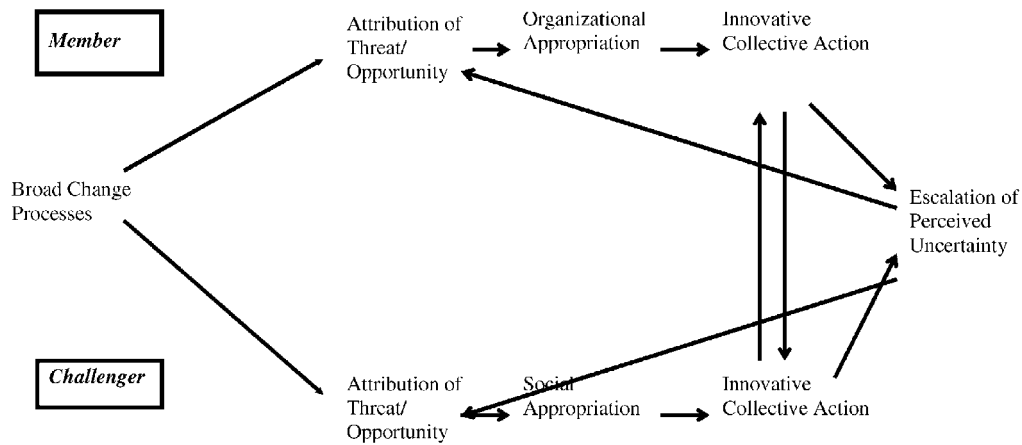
Member

Attribution of Threat/ Opportunity

Organizational Appropriation

Innovative Collective Action

Broad Change Processes

Escalation of Perceived Uncertainty

Challenger

Attribution of Threat/ Opportunity

Social Appropriation

Innovative Collective Action